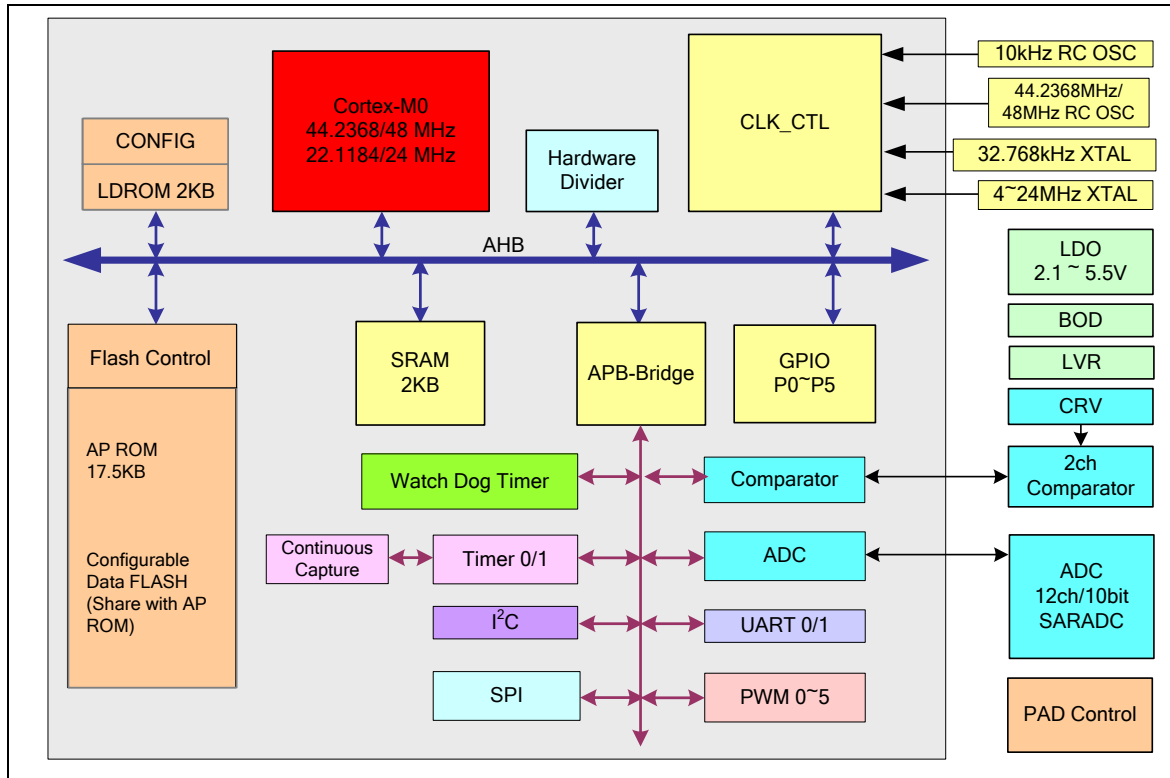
CONFIG

LDROM 2KB

Cortex-M0
44.2368/48 MHz
22.1184/24 MHz

Hardware
Divider

CLK_CTL

10kHz RC OSC

44.2368MHz/
48MHz RC OSC

32.768kHz XTAL

4~24MHz XTAL

AHB

LDO
2.1 ~ 5.5V

BOD

LVR

CRV

Flash Control

AP ROM
17.5KB

Configurable
Data FLASH
(Share with AP
ROM)

SRAM
2KB

APB-Bridge

GPIO
P0~P5

Watch Dog Timer

Comparator

2ch
Comparator

Continuous
Capture

Timer 0/1

ADC

ADC
12ch/10bit
SARADC

$I^2C$

UART 0/1

SPI

PWM 0~5

PAD Control